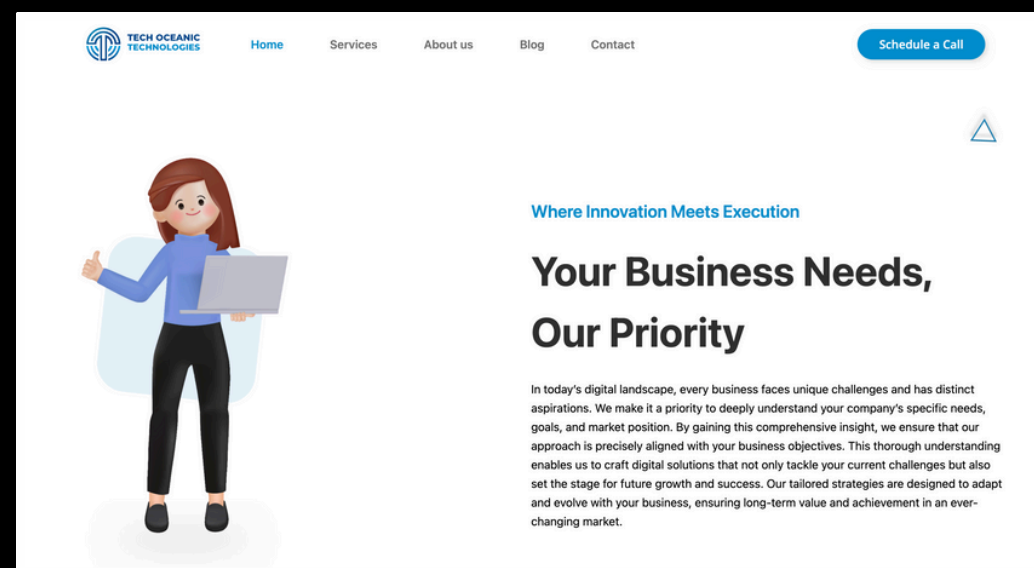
TECH OCEANIC TECHNOLOGIES

Home Services About us Blog Contact

Schedule a Call

Where Innovation Meets Execution

Your Business Needs, Our Priority

In today's digital landscape, every business faces unique challenges and has distinct aspirations. We make it a priority to deeply understand your company's specific needs, goals, and market position. By gaining this comprehensive insight, we ensure that our approach is precisely aligned with your business objectives. This thorough understanding enables us to craft digital solutions that not only tackle your current challenges but also set the stage for future growth and success. Our tailored strategies are designed to adapt and evolve with your business, ensuring long-term value and achievement in an ever-changing market.